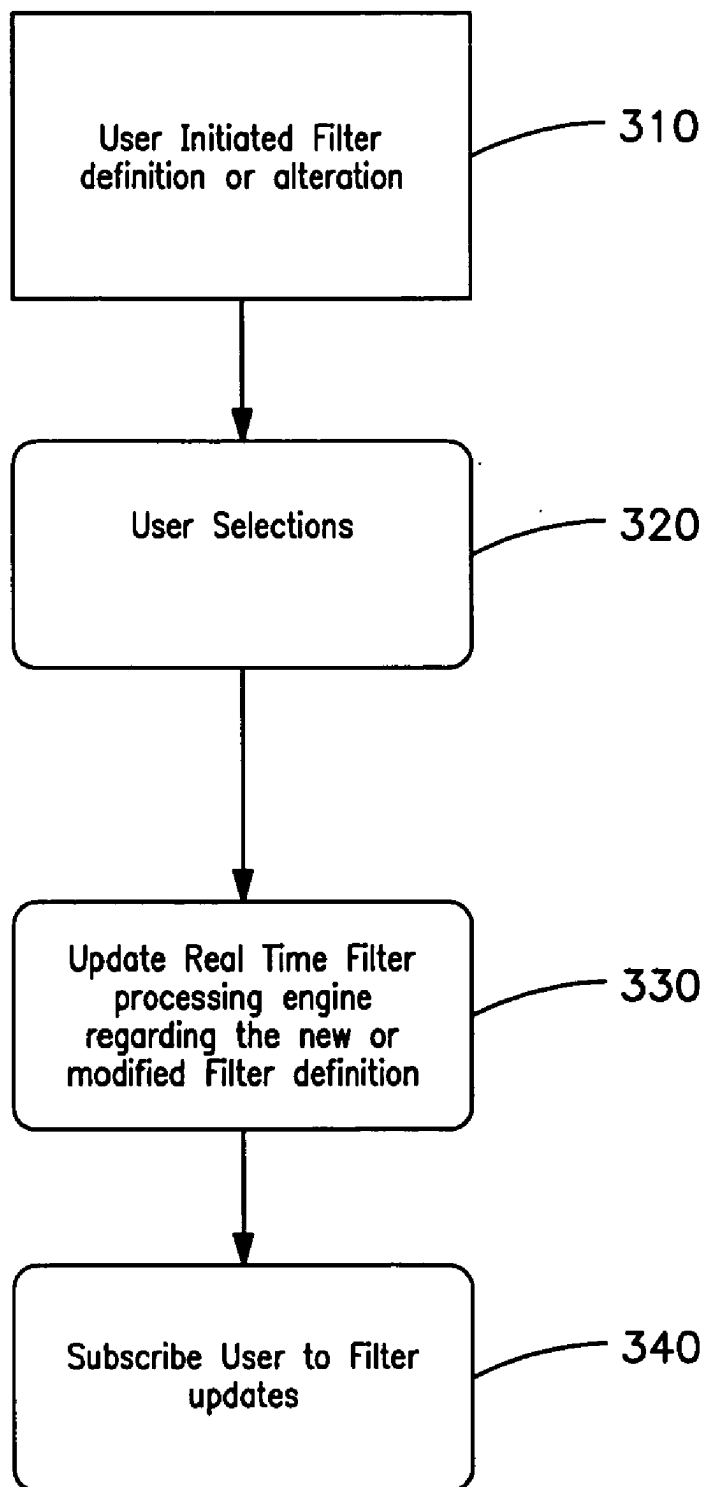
User Initiated Filter definition or alteration

310

User Selections

320

Update Real Time Filter processing engine regarding the new or modified Filter definition

330

Subscribe User to Filter updates

340